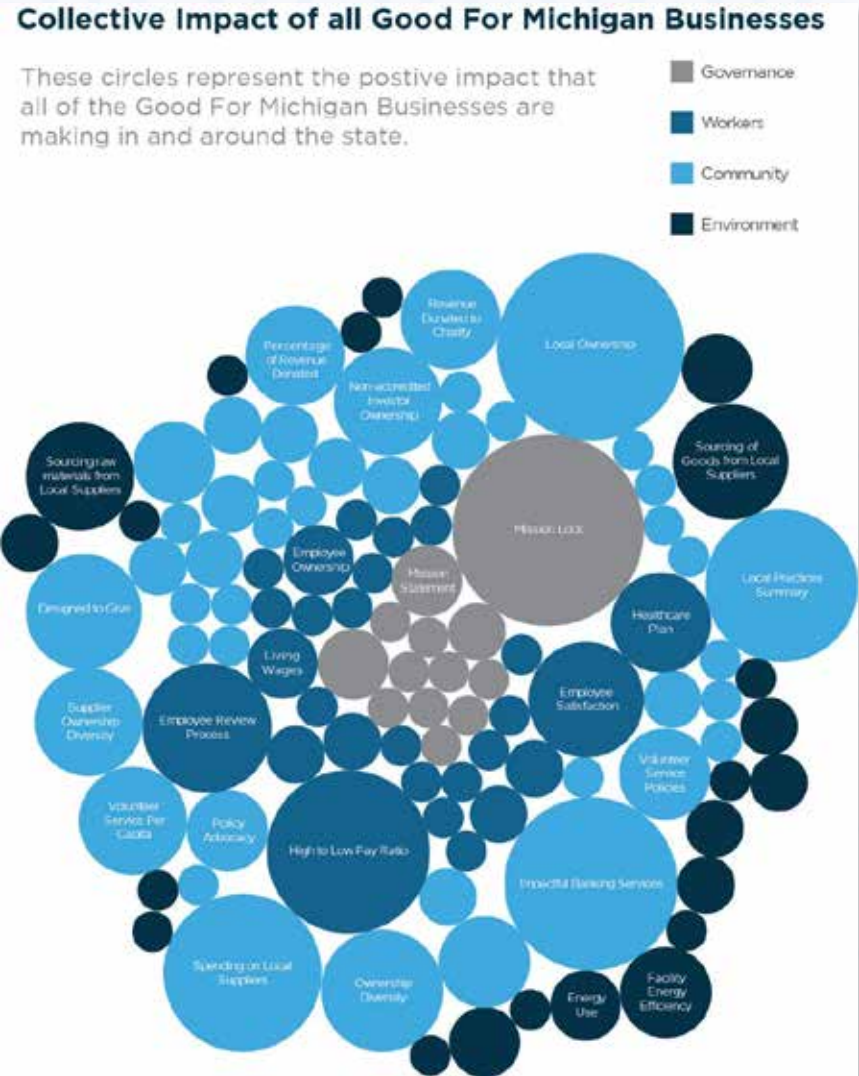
Collective Impact of all Good For Michigan Businesses

These circles represent the postive impact that all of the Good For Michigan Businesses are making in and around the state.

Governance
Workers
Community
Environment

Revenue Donated to Charity
Local Ownership
Percentage of Revenue Donated
Non-accredited Investor Ownership
Sourcing raw materials from Local Suppliers
Sourcing of Goods from Local Suppliers
Mission Lock
Employee Ownership
Mission Statement
Local Practices Summary
Designed to Give
Healthcare Plan
Living Wages
Employee Satisfaction
Supplier Ownership Diversity
Employee Review Process
Volunteer Service Policies
Volunteer Service Per Capita
Policy Advocacy
High to Low Pay Ratio
Impactful Banking Services
Spending on Local Suppliers
Ownership Diversity
Energy Use
Facility Energy Efficiency